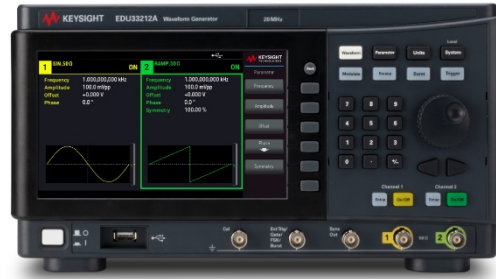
KEYSIGHT EDU33212A Waveform Generator 20 MHz

1 SIN.SEQ ON
Frequency 1.000,000,000 kHz
Amplitude 100.0 mVpp
Offset +0.000 V
Phase 0.0 °

2 RAMP.SEQ ON
Frequency 1.000,000,000 kHz
Amplitude 100.0 mVpp
Offset +0.000 V
Phase 0.0 °
Symmetry 100.00 %

KEYSIGHT
Parameter
Frequency
Amplitude
Offset
Phase
Symmetry

Waveform Parameter Units System
Modulate Sweep Burst Trigger
Local
7 8 9
4 5 6
1 2 3
0 . +/-
Channel 1 Channel 2
Setup On/Off Setup On/Off

Ext Trig/Gate/FSK/Burst
Sync Out
1
2